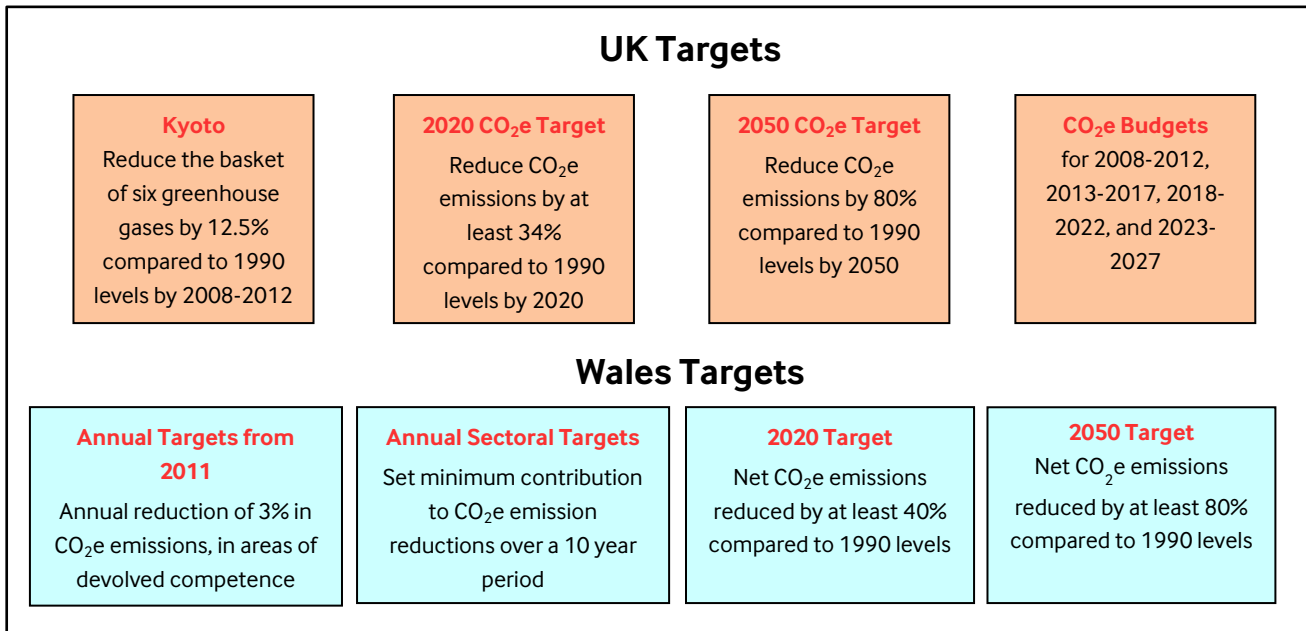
UK Targets

Kyoto
Reduce the basket of six greenhouse gases by 12.5% compared to 1990 levels by 2008-2012

2020 $CO_2$e Target
Reduce $CO_2$e emissions by at least 34% compared to 1990 levels by 2020

2050 $CO_2$e Target
Reduce $CO_2$e emissions by 80% compared to 1990 levels by 2050

$CO_2$e Budgets
for 2008-2012, 2013-2017, 2018-2022, and 2023-2027

Wales Targets

Annual Targets from 2011
Annual reduction of 3% in $CO_2$e emissions, in areas of devolved competence

Annual Sectoral Targets
Set minimum contribution to $CO_2$e emission reductions over a 10 year period

2020 Target
Net $CO_2$e emissions reduced by at least 40% compared to 1990 levels

2050 Target
Net $CO_2$e emissions reduced by at least 80% compared to 1990 levels